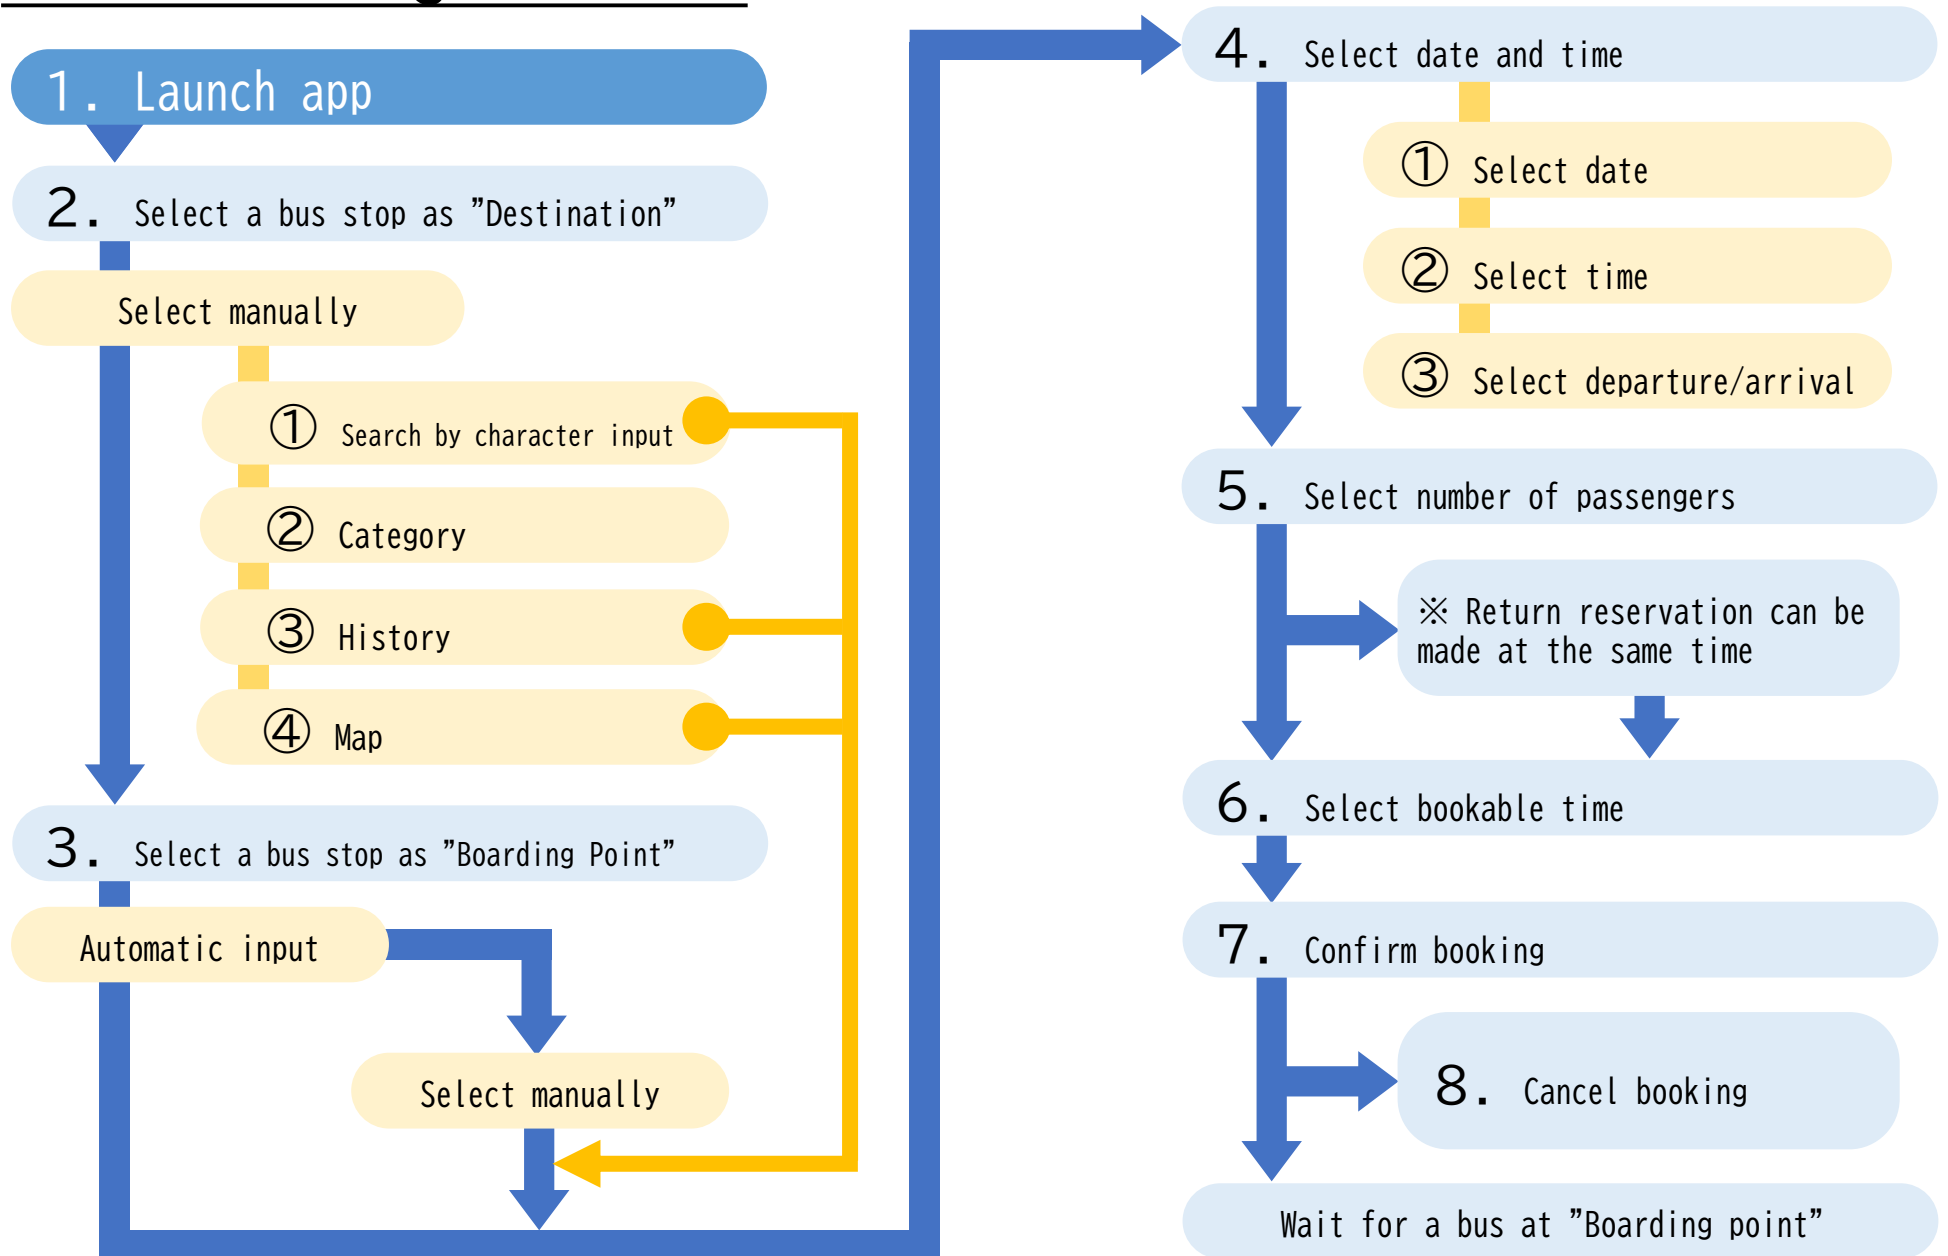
1. Launch app

2. Select a bus stop as "Destination"

Select manually

① Search by character input

② Category

③ History

④ Map

3. Select a bus stop as "Boarding Point"

Automatic input

Select manually

4. Select date and time

① Select date

② Select time

③ Select departure/arrival

5. Select number of passengers

※ Return reservation can be made at the same time

6. Select bookable time

7. Confirm booking

8. Cancel booking

Wait for a bus at "Boarding point"